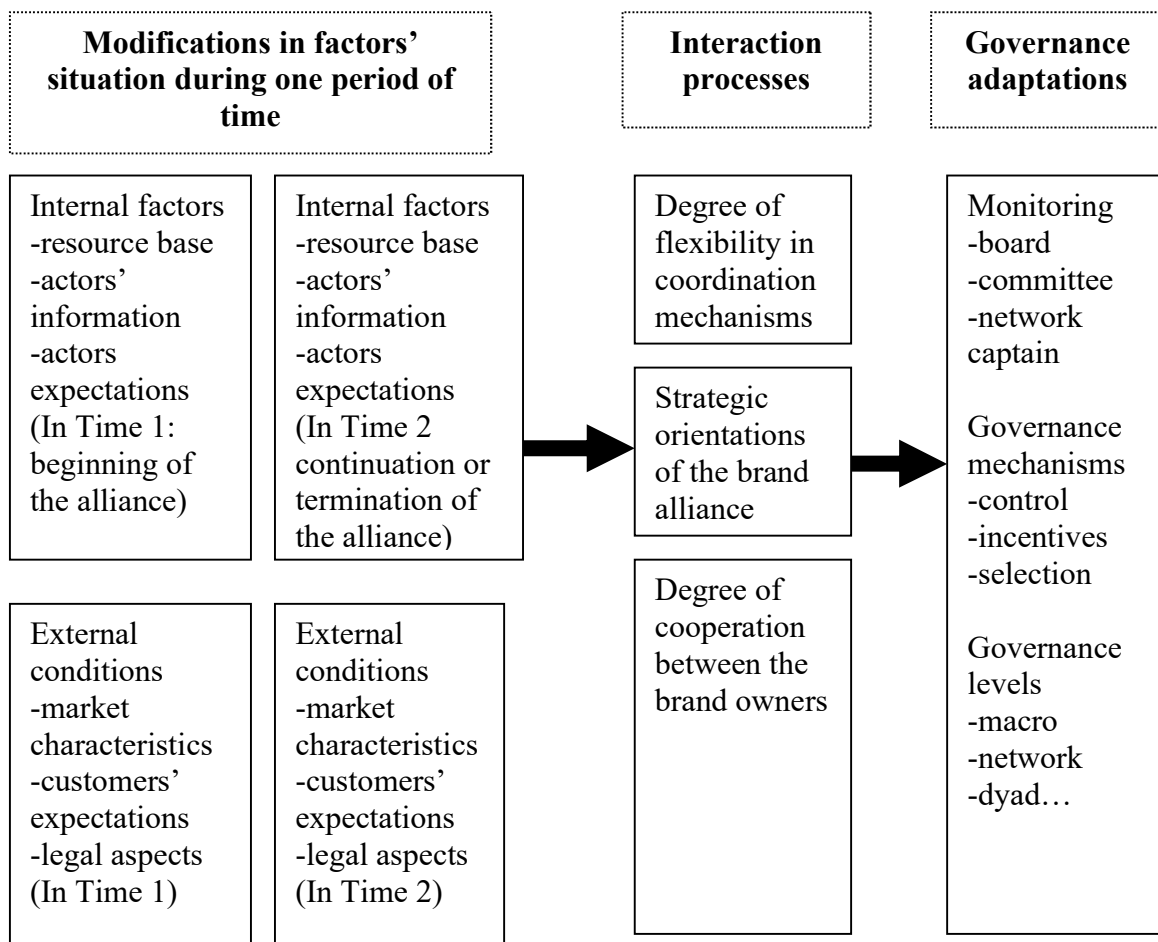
**Modifications in factors' situation during one period of time**

**Interaction processes**

**Governance adaptations**

Internal factors
-resource base
-actors' information
-actors expectations
(In Time 1: beginning of the alliance)

Internal factors
-resource base
-actors' information
-actors expectations
(In Time 2 continuation or termination of the alliance)

External conditions
-market characteristics
-customers' expectations
-legal aspects
(In Time 1)

External conditions
-market characteristics
-customers' expectations
-legal aspects
(In Time 2)

Degree of flexibility in coordination mechanisms

Strategic orientations of the brand alliance

Degree of cooperation between the brand owners

Monitoring
-board
-committee
-network captain

Governance mechanisms
-control
-incentives
-selection

Governance levels
-macro
-network
-dyad…